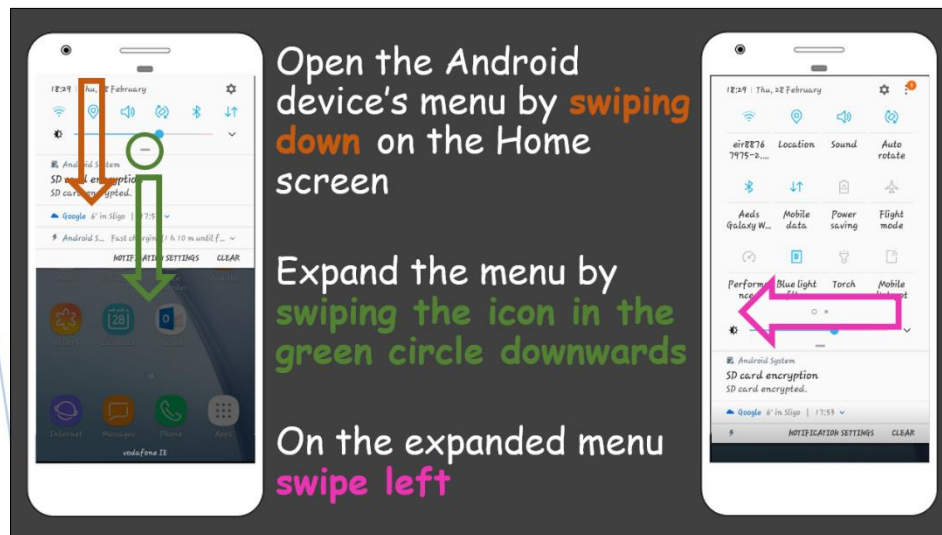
18:29 | Thu, 28 February

Android System
SD card encryption
SD card encrypted.

Google 6° in Sligo | 17:53

Android S... Fast charging: 1 h 10 m until f...

NOTIFICATION SETTINGS CLEAR

28

Internet Messages Phone Apps

vodafone IE

Open the Android device's menu by swiping down on the Home screen

Expand the menu by swiping the icon in the green circle downwards

On the expanded menu swipe left

18:29 | Thu, 28 February

eir8876 7975-2... Location Sound Auto rotate

Aeds Galaxy W... Mobile data Power saving Flight mode

Performance Blue light filter Torch Mobile hotspot

Android System
SD card encryption
SD card encrypted.

Google 6° in Sligo | 17:53

NOTIFICATION SETTINGS CLEAR